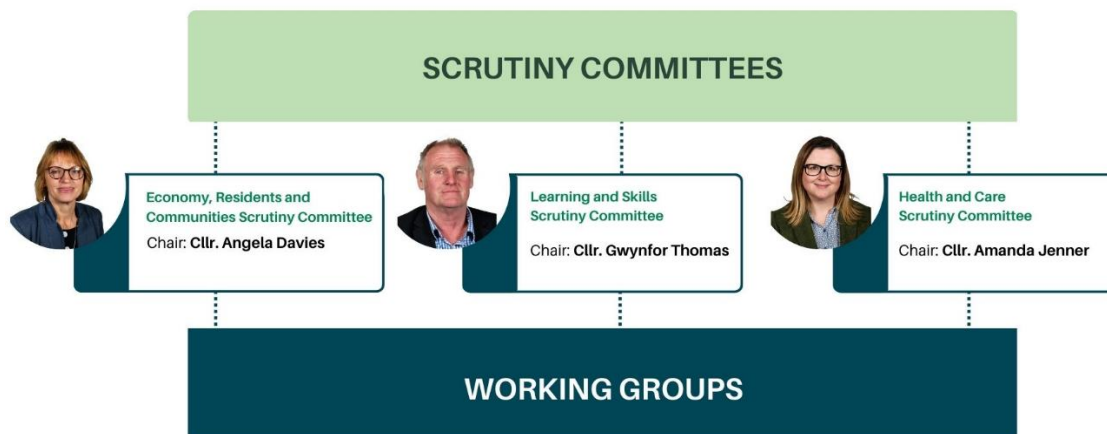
SCRUTINY COMMITTEES

Economy, Residents and Communities Scrutiny Committee
Chair: Cllr. Angela Davies

Learning and Skills Scrutiny Committee
Chair: Cllr. Gwynfor Thomas

Health and Care Scrutiny Committee
Chair: Cllr. Amanda Jenner

WORKING GROUPS